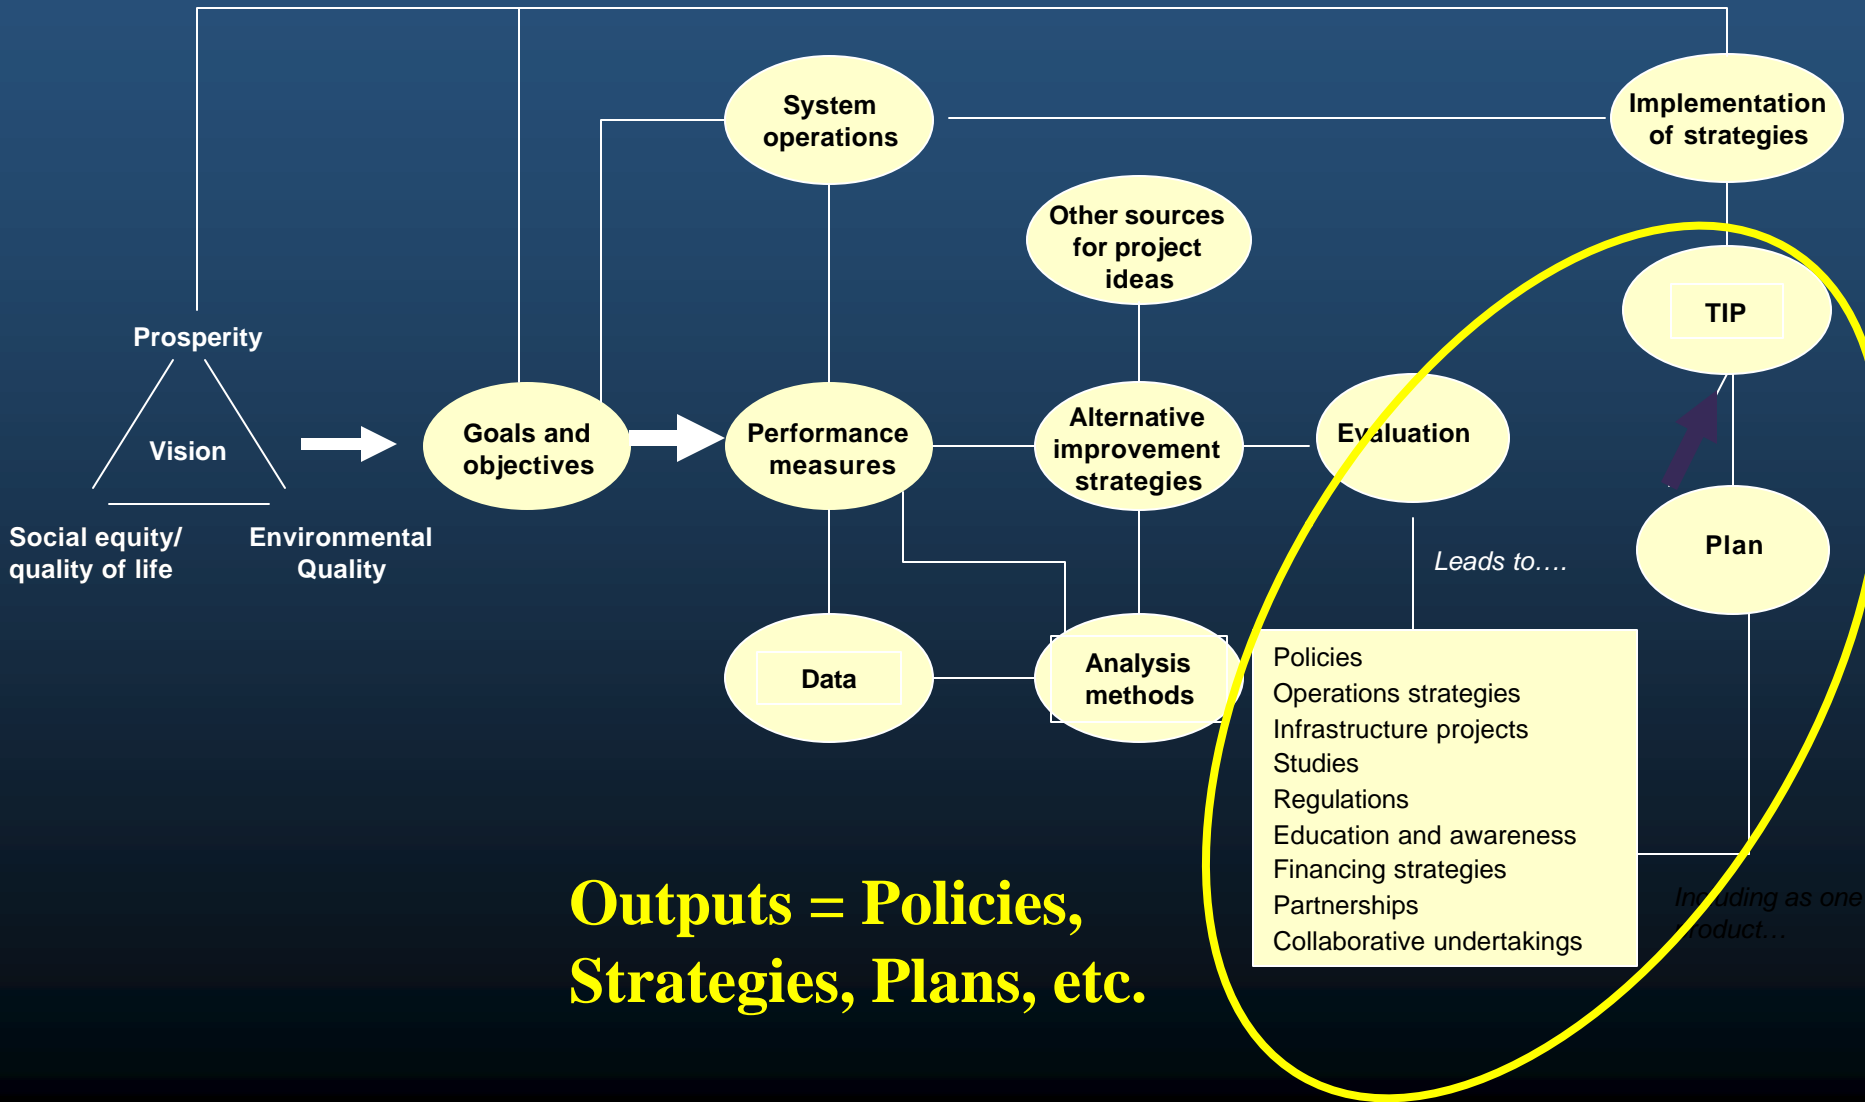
System operations

Implementation of strategies

Other sources for project ideas

TIP

Prosperity

Vision

Social equity/ quality of life

Environmental Quality

Goals and objectives

Performance measures

Alternative improvement strategies

Evaluation

Plan

Leads to….

Data

Analysis methods

Policies
Operations strategies
Infrastructure projects
Studies
Regulations
Education and awareness
Financing strategies
Partnerships
Collaborative undertakings

Including as one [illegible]oduct…

Outputs = Policies, Strategies, Plans, etc.